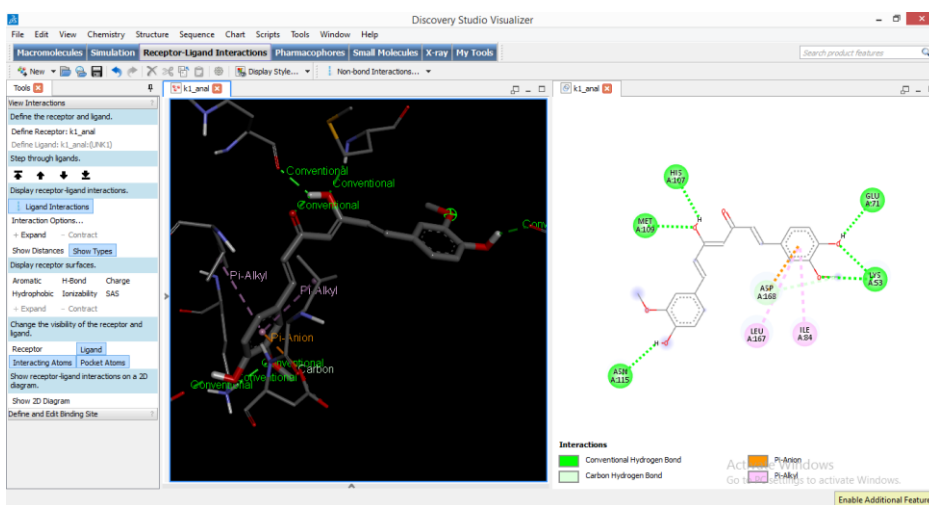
Discovery Studio Visualizer

File Edit View Chemistry Structure Sequence Chart Scripts Tools Window Help

Macromolecules Simulation Receptor-Ligand Interactions Pharmacophores Small Molecules X-ray My Tools

Search product features

New Display Style... Non-bond Interactions...

Tools

k1_anal

k1_anal

View Interactions

Define the receptor and ligand.

Define Receptor: k1_anal

Define Ligand: k1_anal:(UNK1)

Step through ligands.

Display receptor-ligand interactions.

Ligand Interactions

Interaction Options...

+ Expand - Contract

Show Distances Show Types

Display receptor surfaces.

Aromatic H-Bond Charge

Hydrophobic Ionizability SAS

+ Expand - Contract

Change the visibility of the receptor and ligand.

Receptor Ligand

Interacting Atoms Pocket Atoms

Show receptor-ligand interactions on a 2D diagram.

Show 2D Diagram

Define and Edit Binding Site

Conventional

Conventional

Conventional

Con

Pi-Alkyl

Pi-Alkyl

Pi-Anion

Conventional

Conventional

Conventional

Carbon

HIS A:107

MET A:109

GLU A:71

LYS A:53

ASP A:168

LEU A:167

ILE A:84

ASN A:115

Interactions

Conventional Hydrogen Bond

Carbon Hydrogen Bond

Pi-Anion

Pi-Alkyl

Activate Windows

Go to Settings to activate Windows.

Enable Additional Featur